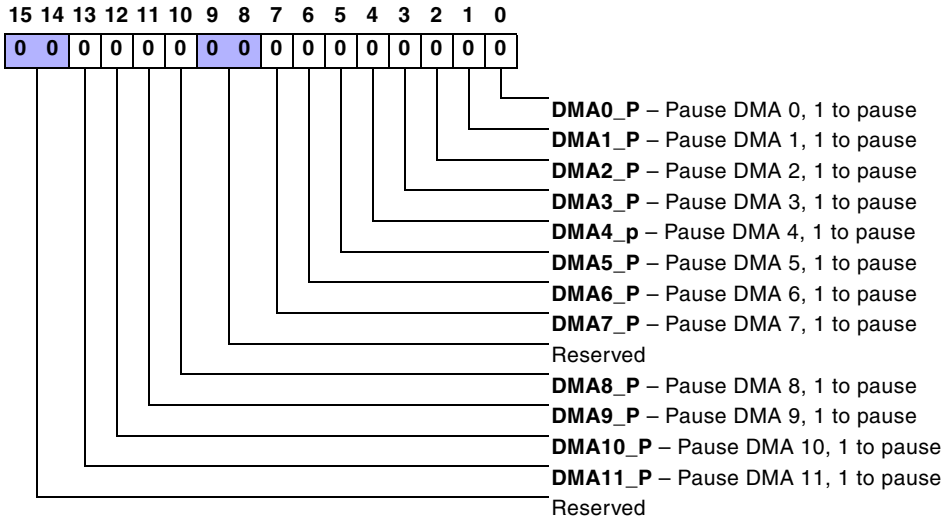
15 14 13 12 11 10 9 8 7 6 5 4 3 2 1 0

| 0 | 0 | 0 | 0 | 0 | 0 | 0 | 0 | 0 | 0 | 0 | 0 | 0 | 0 | 0 | 0 |
|---|---|---|---|---|---|---|---|---|---|---|---|---|---|---|---|

**DMA0_P** – Pause DMA 0, 1 to pause
**DMA1_P** – Pause DMA 1, 1 to pause
**DMA2_P** – Pause DMA 2, 1 to pause
**DMA3_P** – Pause DMA 3, 1 to pause
**DMA4_p** – Pause DMA 4, 1 to pause
**DMA5_P** – Pause DMA 5, 1 to pause
**DMA6_P** – Pause DMA 6, 1 to pause
**DMA7_P** – Pause DMA 7, 1 to pause
Reserved
**DMA8_P** – Pause DMA 8, 1 to pause
**DMA9_P** – Pause DMA 9, 1 to pause
**DMA10_P** – Pause DMA 10, 1 to pause
**DMA11_P** – Pause DMA 11, 1 to pause
Reserved